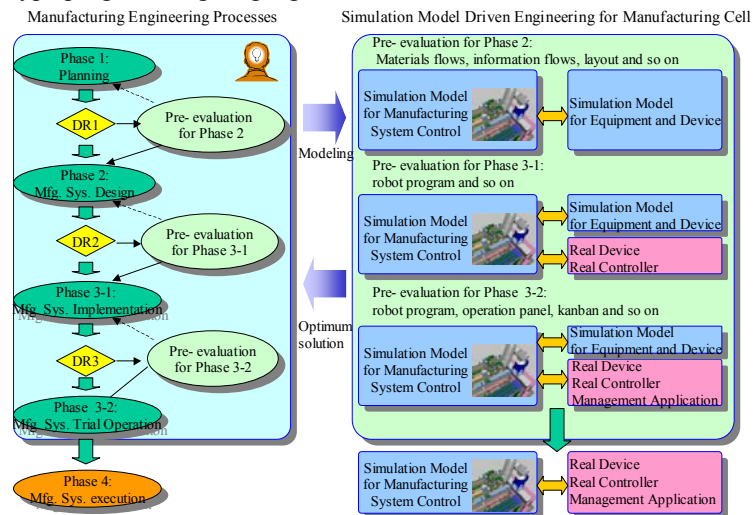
Manufacturing Engineering Processes

Phase 1: Planning

DR1

Pre- evaluation for Phase 2

Phase 2: Mfg. Sys. Design

DR2

Pre- evaluation for Phase 3-1

Phase 3-1: Mfg. Sys. Implementation

DR3

Pre- evaluation for Phase 3-2

Phase 3-2: Mfg. Sys. Trial Operation

Phase 4: Mfg. Sys. execution

Modeling

Optimum solution

Simulation Model Driven Engineering for Manufacturing Cell

Pre- evaluation for Phase 2: Materials flows, information flows, layout and so on

Simulation Model for Manufacturing System Control

Simulation Model for Equipment and Device

Pre- evaluation for Phase 3-1: robot program and so on

Simulation Model for Manufacturing System Control

Simulation Model for Equipment and Device

Real Device Real Controller

Pre- evaluation for Phase 3-2: robot program, operation panel, kanban and so on

Simulation Model for Manufacturing System Control

Simulation Model for Equipment and Device

Real Device Real Controller Management Application

Simulation Model for Manufacturing System Control

Real Device Real Controller Management Application